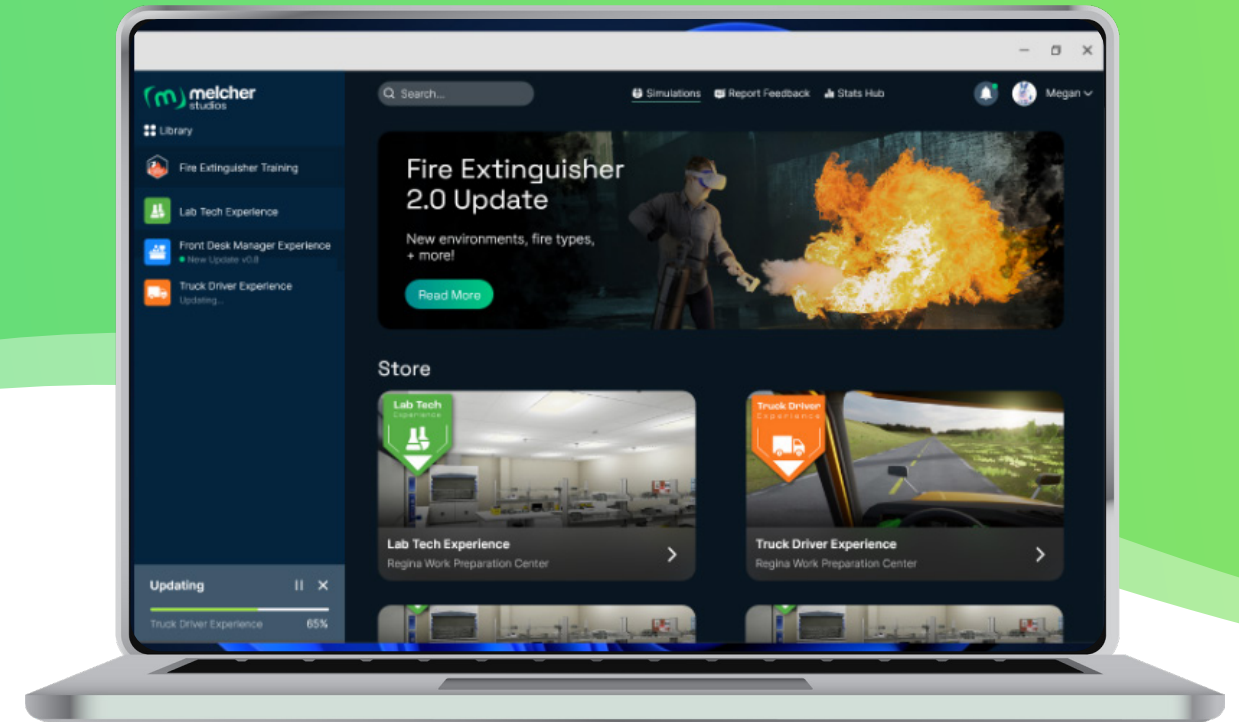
melcher studios

Library

Fire Extinguisher Training

Lab Tech Experience

Front Desk Manager Experience
New Update v0.8

Truck Driver Experience
Updating...

Search...

Simulations Report Feedback Stats Hub

Megan

Fire Extinguisher 2.0 Update

New environments, fire types, + more!

Read More

Store

Lab Tech Experience

Lab Tech Experience
Regina Work Preparation Center

Truck Driver Experience

Truck Driver Experience
Regina Work Preparation Center

Updating

Truck Driver Experience 65%